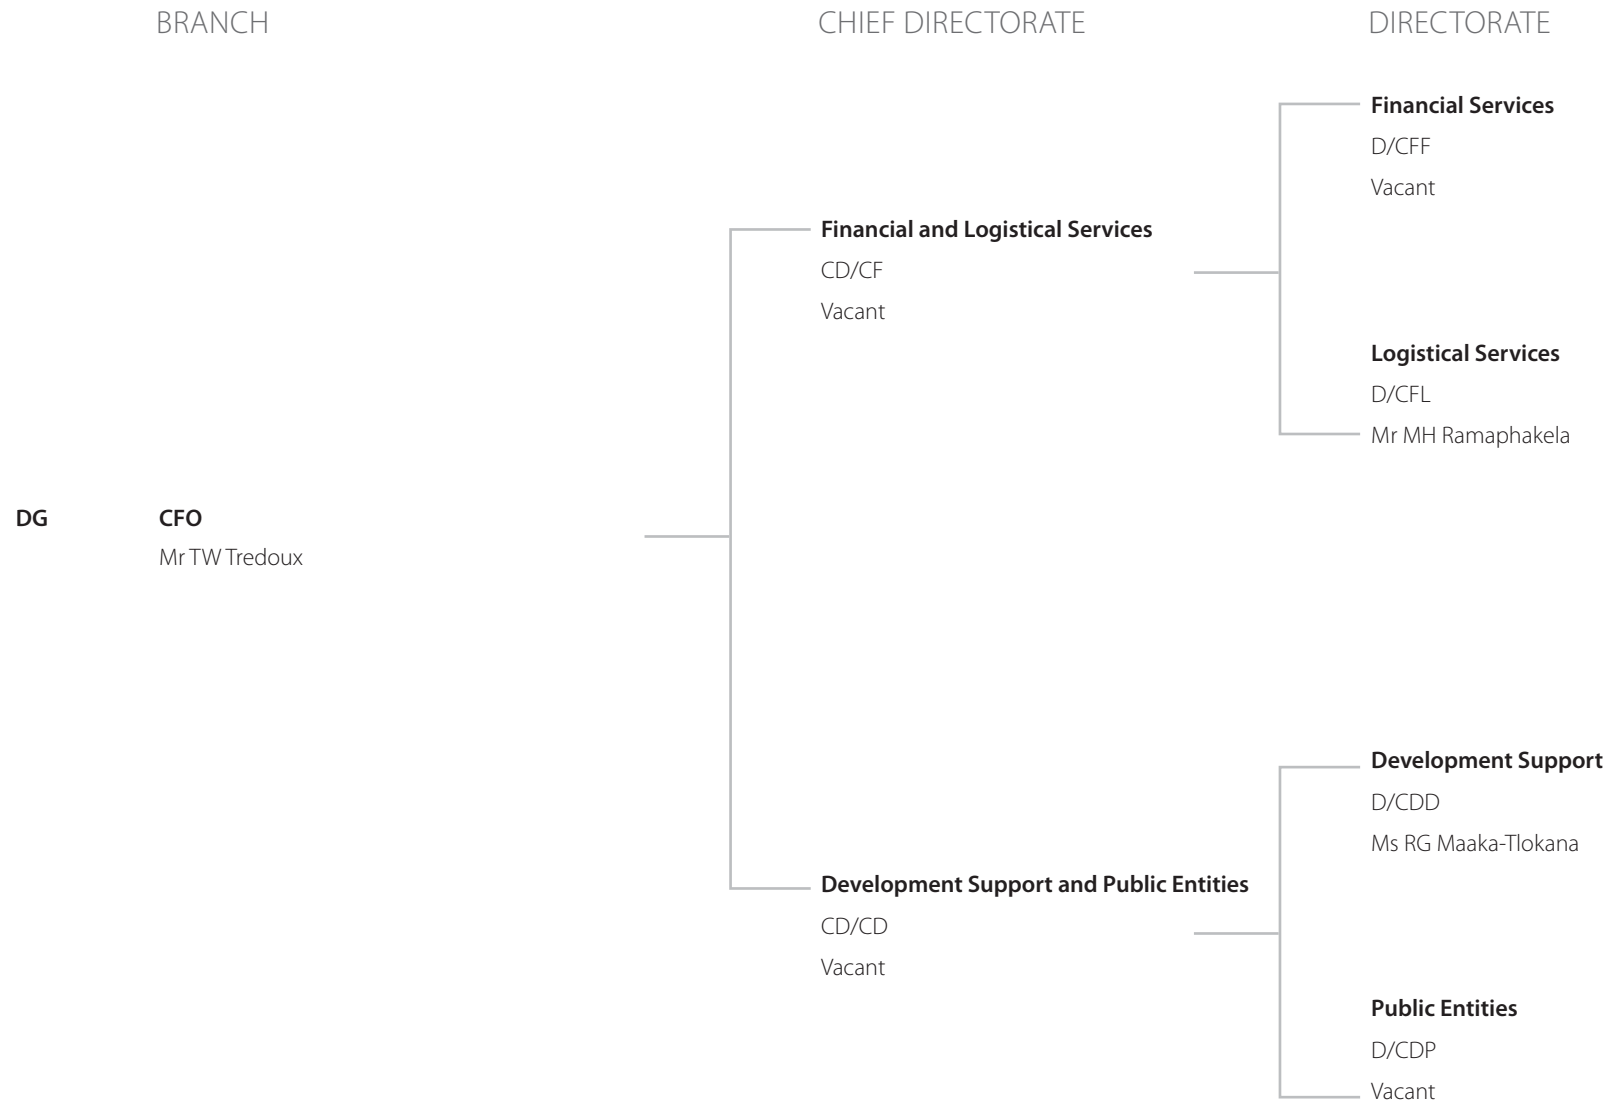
BRANCH

CHIEF DIRECTORATE

DIRECTORATE

Financial Services
D/CFF
Vacant

Financial and Logistical Services
CD/CF
Vacant

Logistical Services
D/CFL
Mr MH Ramaphakela

DG

CFO
Mr TW Tredoux

Development Support
D/CDD
Ms RG Maaka-Tlokana

Development Support and Public Entities
CD/CD
Vacant

Public Entities
D/CDP
Vacant